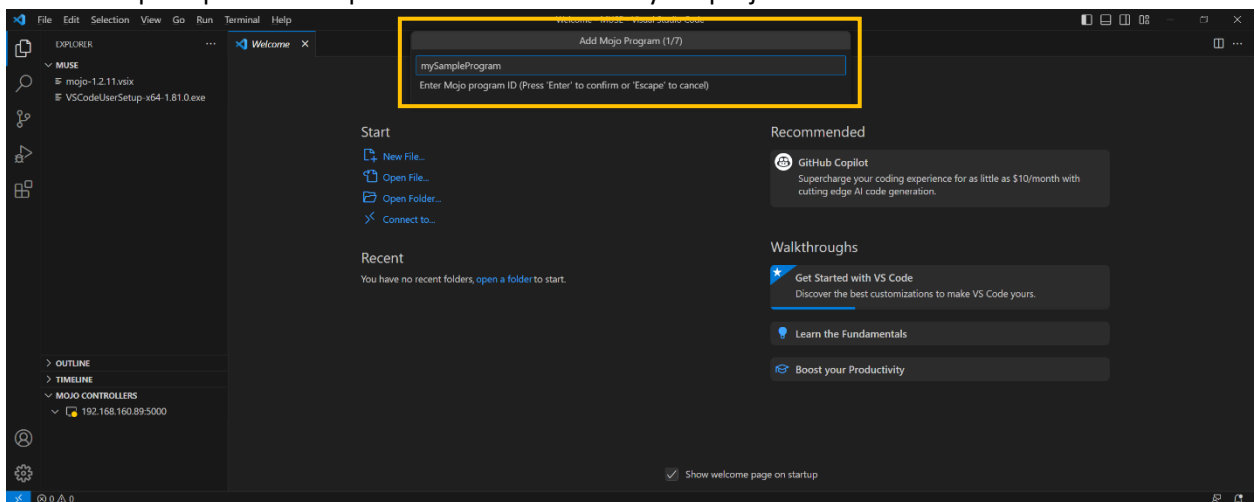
File Edit Selection View Go Run Terminal Help

Welcome - MUSE - Visual Studio Code

EXPLORER ...

MUSE
mojo-1.2.11.vsix
VSCodeUserSetup-x64-1.81.0.exe

Welcome ×

Add Mojo Program (1/7)

mySampleProgram

Enter Mojo program ID (Press 'Enter' to confirm or 'Escape' to cancel)

Start

New File...
Open File...
Open Folder...
Connect to...

Recent

You have no recent folders, open a folder to start.

Recommended

GitHub Copilot
Supercharge your coding experience for as little as $10/month with cutting edge AI code generation.

Walkthroughs

Get Started with VS Code
Discover the best customizations to make VS Code yours.

Learn the Fundamentals

Boost your Productivity

OUTLINE
TIMELINE
MOJO CONTROLLERS
192.168.160.89:5000

Show welcome page on startup

⊗ 0 ⚠ 0